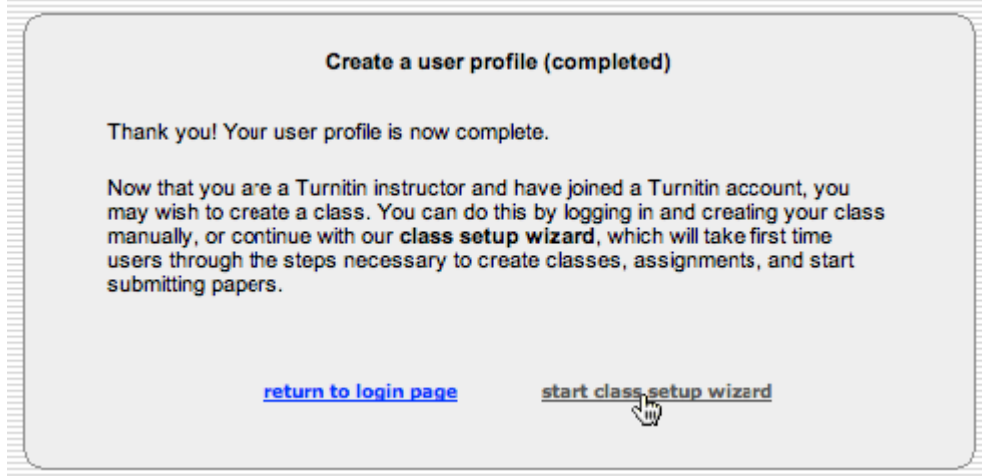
Create a user profile (completed)

Thank you! Your user profile is now complete.

Now that you are a Turnitin instructor and have joined a Turnitin account, you may wish to create a class. You can do this by logging in and creating your class manually, or continue with our **class setup wizard**, which will take first time users through the steps necessary to create classes, assignments, and start submitting papers.

return to login page

start class setup wizard